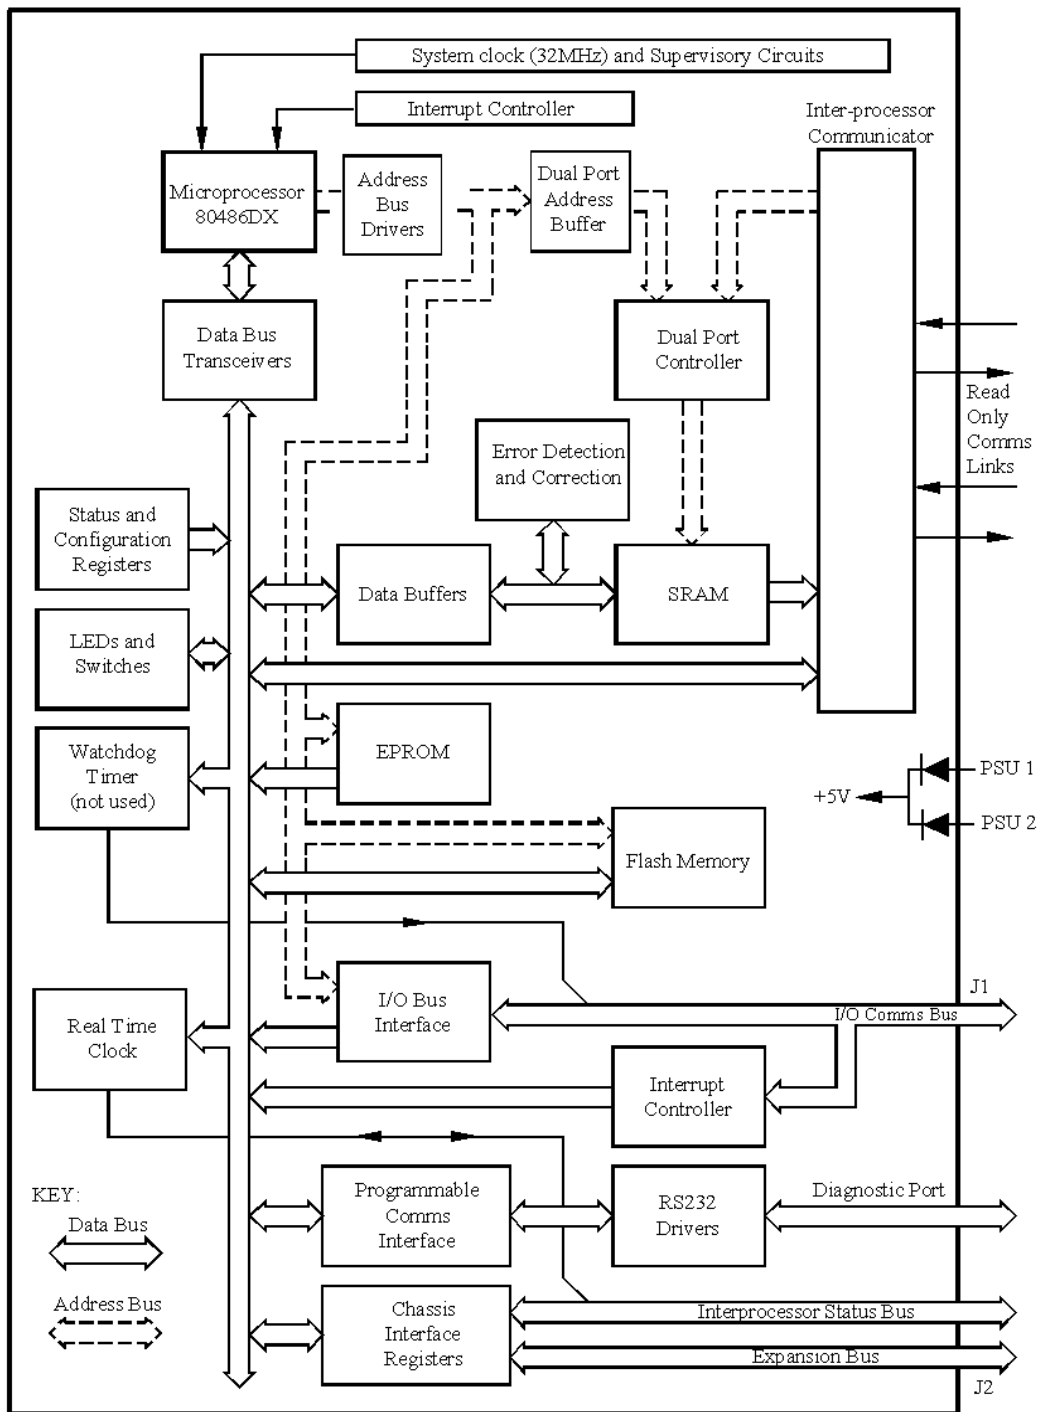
System clock (32MHz) and Supervisory Circuits

Interrupt Controller

Inter-processor Communicator

Microprocessor 80486DX

Address Bus Drivers

Dual Port Address Buffer

Data Bus Transceivers

Dual Port Controller

Read Only Comms Links

Error Detection and Correction

Status and Configuration Registers

Data Buffers

SRAM

LEDs and Switches

Watchdog Timer (not used)

EPROM

PSU 1

+5V

PSU 2

Flash Memory

J1

I/O Bus Interface

I/O Comms Bus

Real Time Clock

Interrupt Controller

KEY:

Data Bus

Programmable Comms Interface

RS232 Drivers

Diagnostic Port

Address Bus

Chassis Interface Registers

Interprocessor Status Bus

Expansion Bus

J2